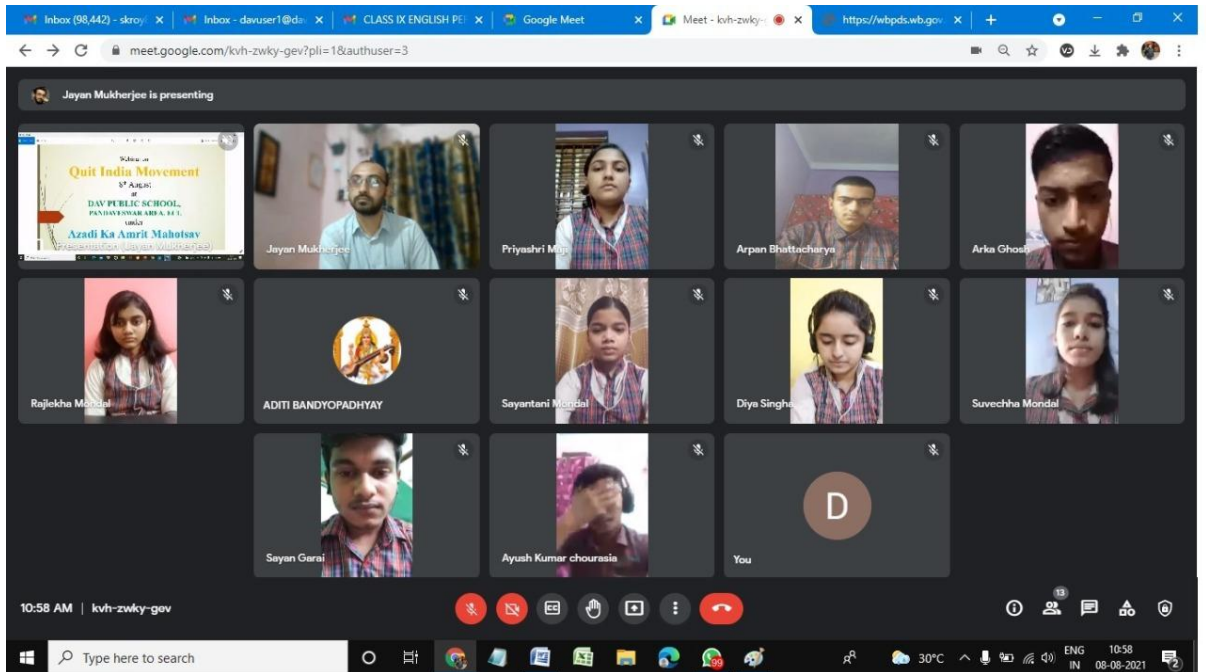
Inbox (98,442) - skroy | Inbox - davuser1@da | CLASS IX ENGLISH PE | Google Meet | Meet - kvh-zwky- | https://wbpds.wb.gov

meet.google.com/kvh-zwky-gev?pli=1&authuser=3

Jayan Mukherjee is presenting

Webinar on
Quit India Movement
8th August
at
DAV PUBLIC SCHOOL,
PANDAVESWAR AREA, ECL
under
Azadi Ka Amrit Mahotsav
Presentation (Jayan Mukherjee)

Jayan Mukherjee

Priyashri M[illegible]

Arpan Bhattacharya

Arka Ghosh

Rajlekha Mondal

ADITI BANDYOPADHYAY

Sayantani Mondal

Diya Singha

Suvechha Mondal

Sayan Garai

Ayush Kumar chourasia

D

You

10:58 AM | kvh-zwky-gev

13

Type here to search

99

30°C

ENG
IN

10:58
08-08-2021

2